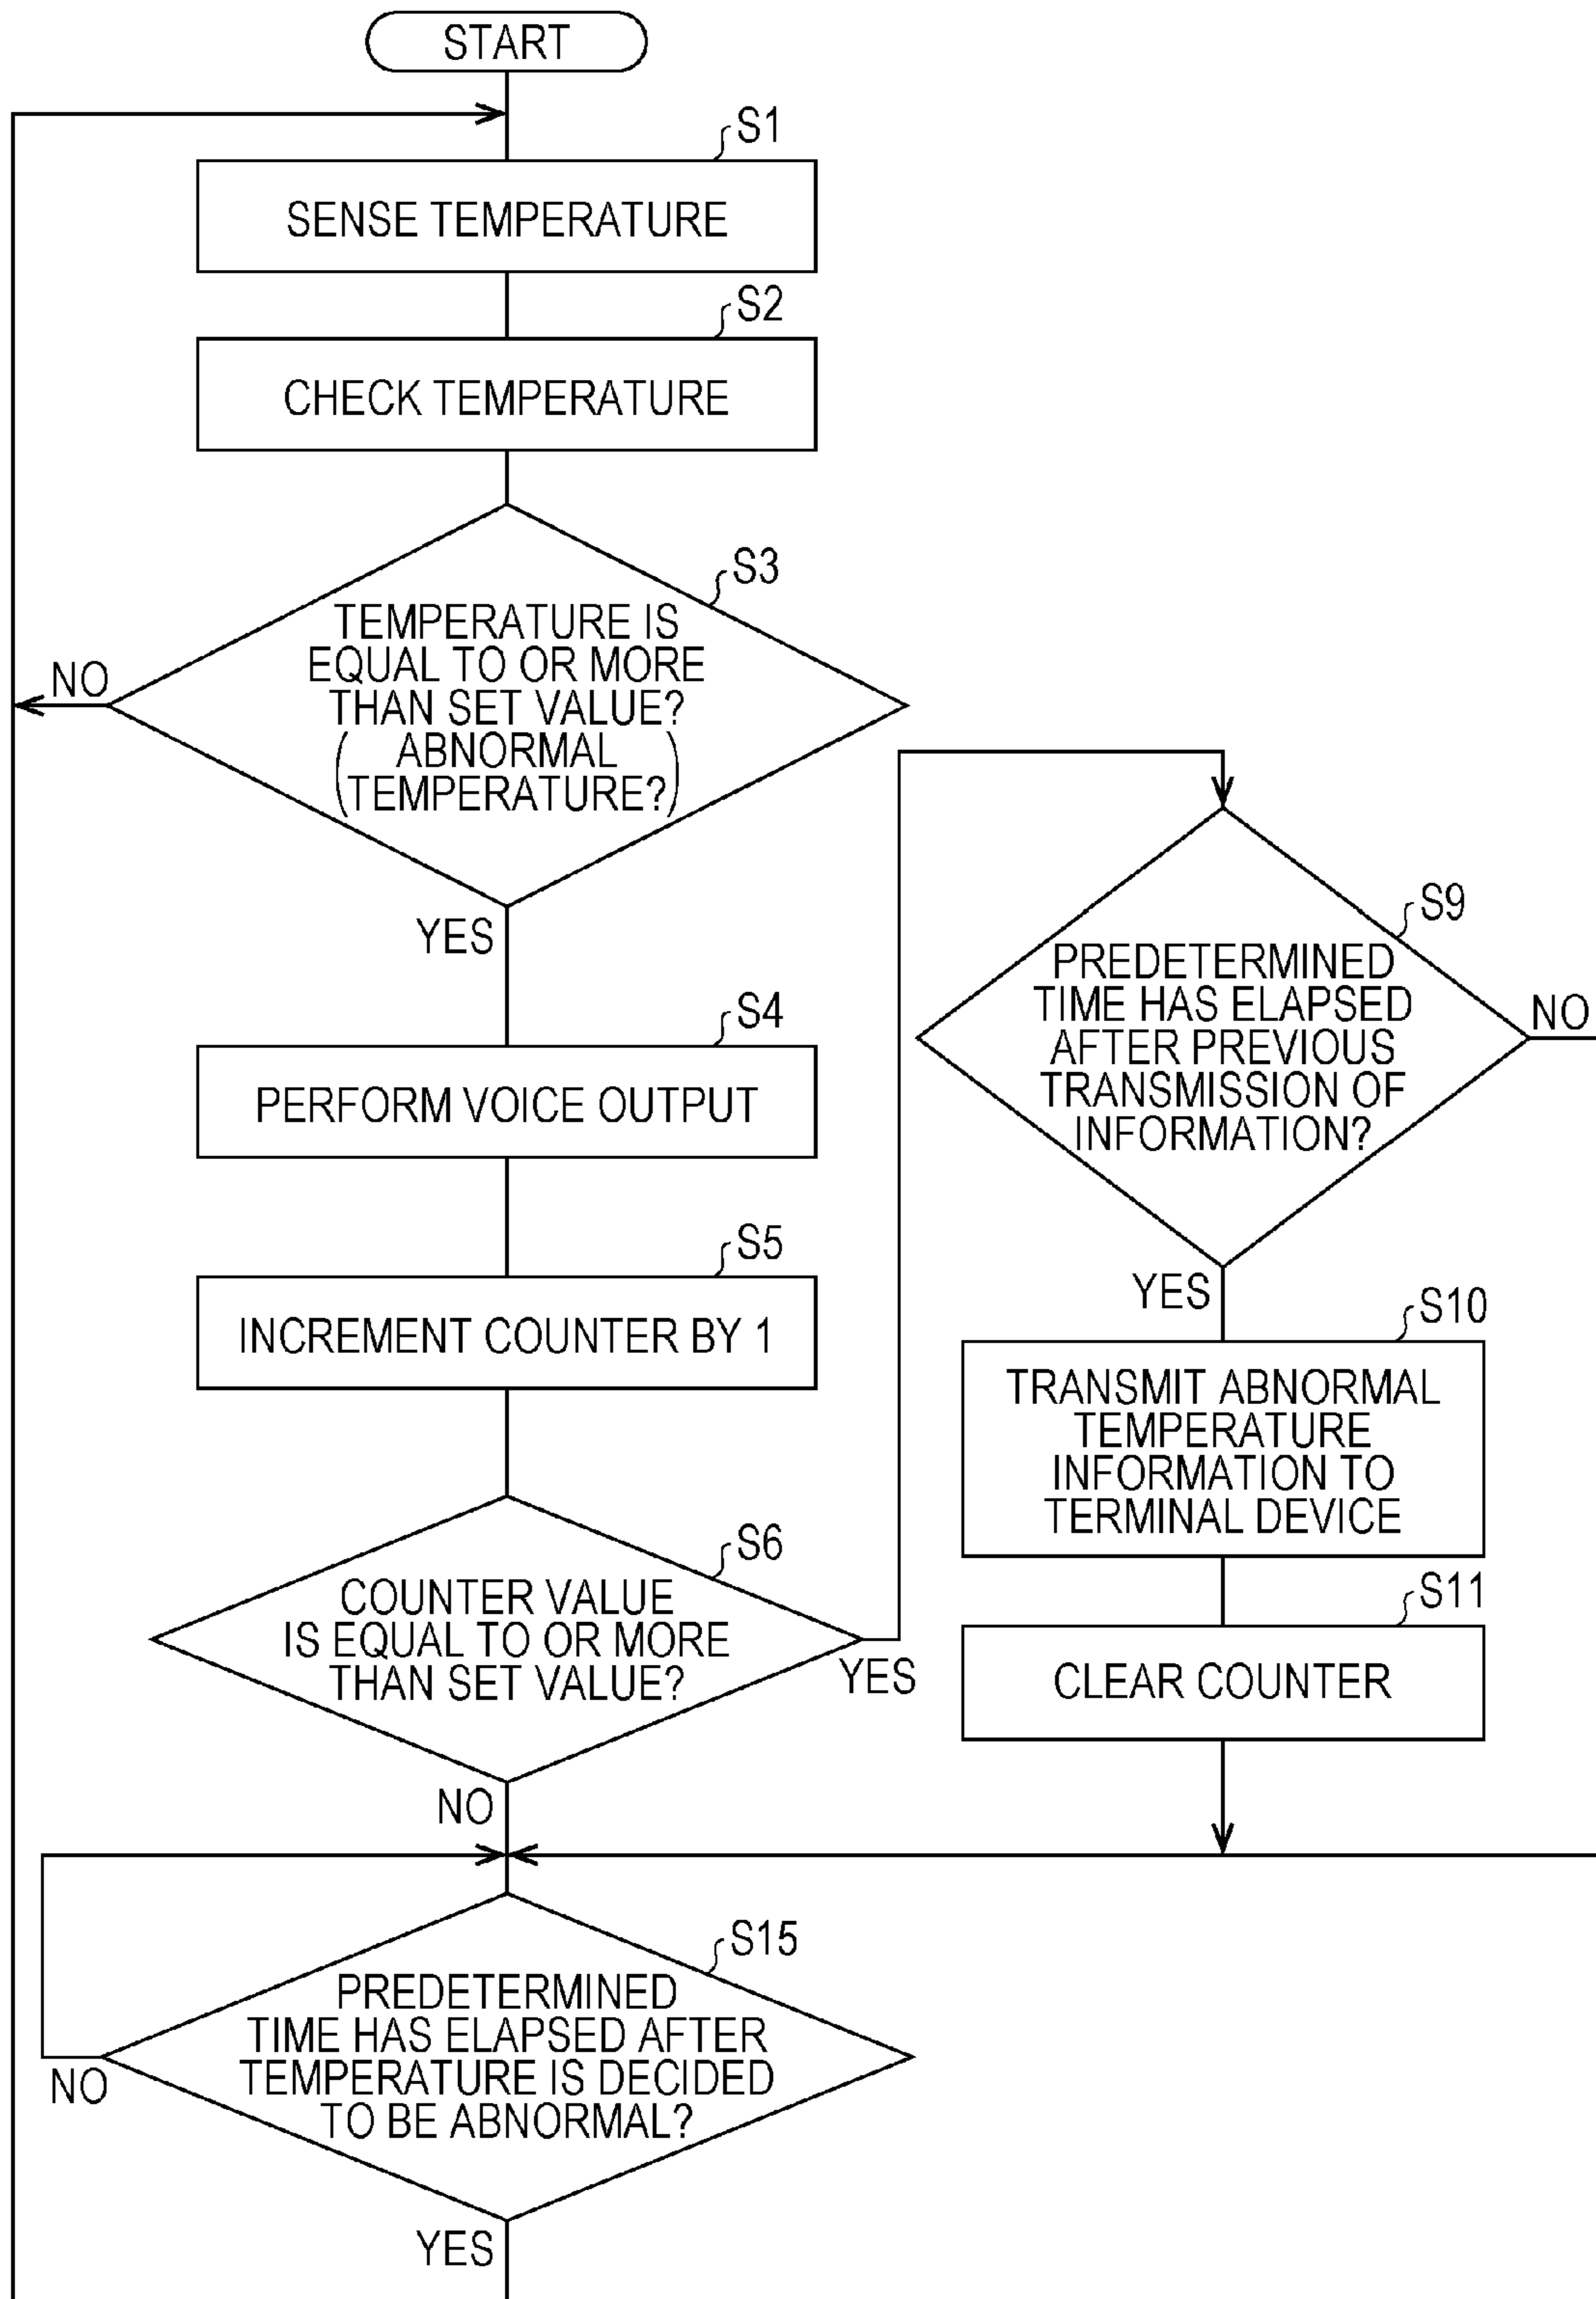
START

S1
SENSE TEMPERATURE

S2
CHECK TEMPERATURE

S3
TEMPERATURE IS EQUAL TO OR MORE THAN SET VALUE? (ABNORMAL TEMPERATURE?)

NO

YES

S4
PERFORM VOICE OUTPUT

S5
INCREMENT COUNTER BY 1

S6
COUNTER VALUE IS EQUAL TO OR MORE THAN SET VALUE?

YES

NO

S9
PREDETERMINED TIME HAS ELAPSED AFTER PREVIOUS TRANSMISSION OF INFORMATION?

NO

YES

S10
TRANSMIT ABNORMAL TEMPERATURE INFORMATION TO TERMINAL DEVICE

S11
CLEAR COUNTER

S15
PREDETERMINED TIME HAS ELAPSED AFTER TEMPERATURE IS DECIDED TO BE ABNORMAL?

NO

YES